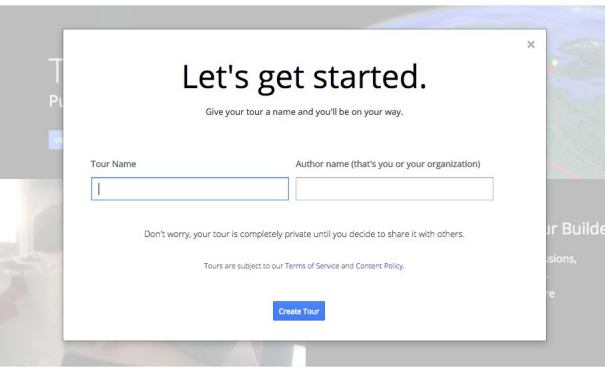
×

Let's get started.

Give your tour a name and you'll be on your way.

Tour Name

Author name (that's you or your organization)

Don't worry, your tour is completely private until you decide to share it with others.

Tours are subject to our Terms of Service and Content Policy.

Create Tour